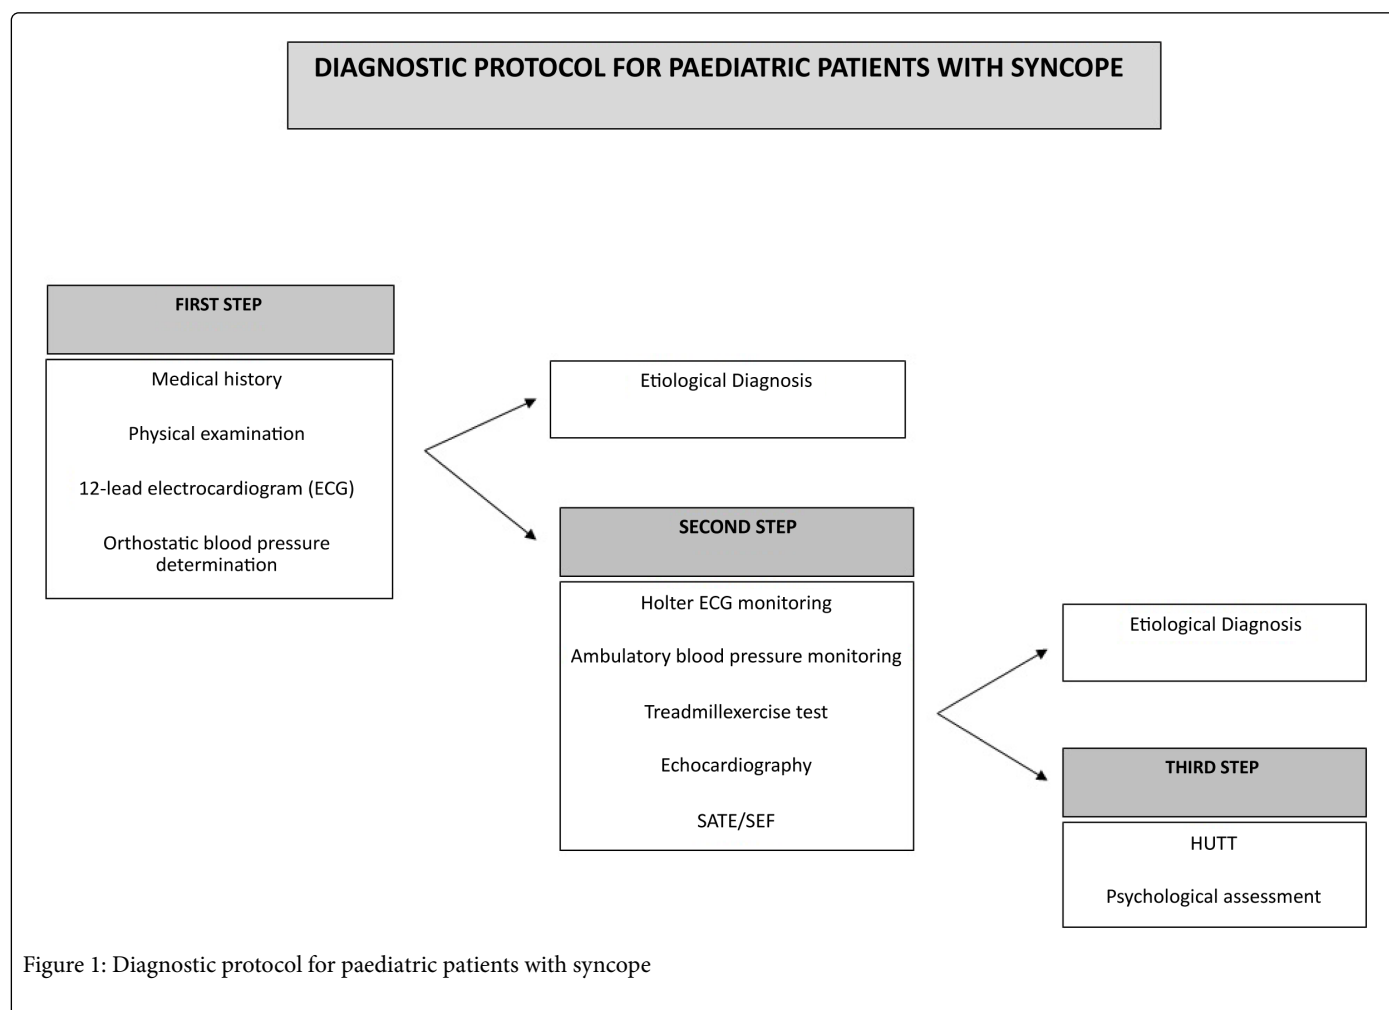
DIAGNOSTIC PROTOCOL FOR PAEDIATRIC PATIENTS WITH SYNCOPE

FIRST STEP

Medical history

Physical examination

12-lead electrocardiogram (ECG)

Orthostatic blood pressure determination

Etiological Diagnosis

SECOND STEP

Holter ECG monitoring

Ambulatory blood pressure monitoring

Treadmillexercise test

Echocardiography

SATE/SEF

Etiological Diagnosis

THIRD STEP

HUTT

Psychological assessment

Figure 1: Diagnostic protocol for paediatric patients with syncope